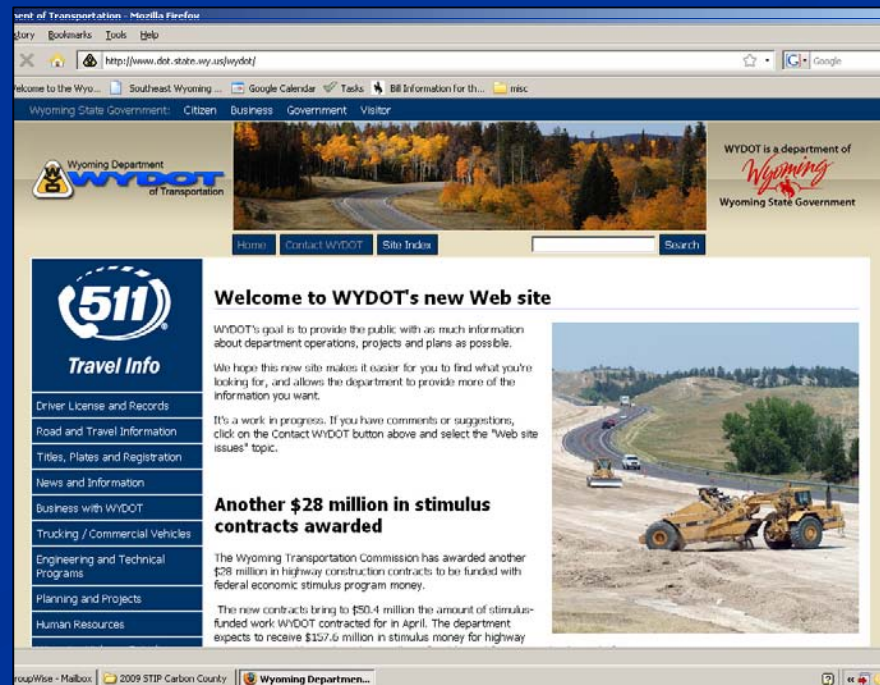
ment of Transportation - Mozilla Firefox

story Bookmarks Tools Help

http://www.dot.state.wy.us/wydot/

Google

elcome to the Wyo... Southeast Wyoming ... Google Calendar Tasks Bill Information for th... misc

Wyoming State Government: Citizen Business Government Visitor

Wyoming Department WYDOT of Transportation

WYDOT is a department of Wyoming Wyoming State Government

Home Contact WYDOT Site Index Search

511 Travel Info

Driver License and Records

Road and Travel Information

Titles, Plates and Registration

News and Information

Business with WYDOT

Trucking / Commercial Vehicles

Engineering and Technical Programs

Planning and Projects

Human Resources

Welcome to WYDOT's new Web site

WYDOT's goal is to provide the public with as much information about department operations, projects and plans as possible.

We hope this new site makes it easier for you to find what you're looking for, and allows the department to provide more of the information you want.

It's a work in progress. If you have comments or suggestions, click on the Contact WYDOT button above and select the "Web site issues" topic.

Another $28 million in stimulus contracts awarded

The Wyoming Transportation Commission has awarded another $28 million in highway construction contracts to be funded with federal economic stimulus program money.

The new contracts bring to $50.4 million the amount of stimulus-funded work WYDOT contracted for in April. The department expects to receive $157.6 million in stimulus money for highway

roupWise - Mailbox 2009 STIP Carbon County Wyoming Departmen...